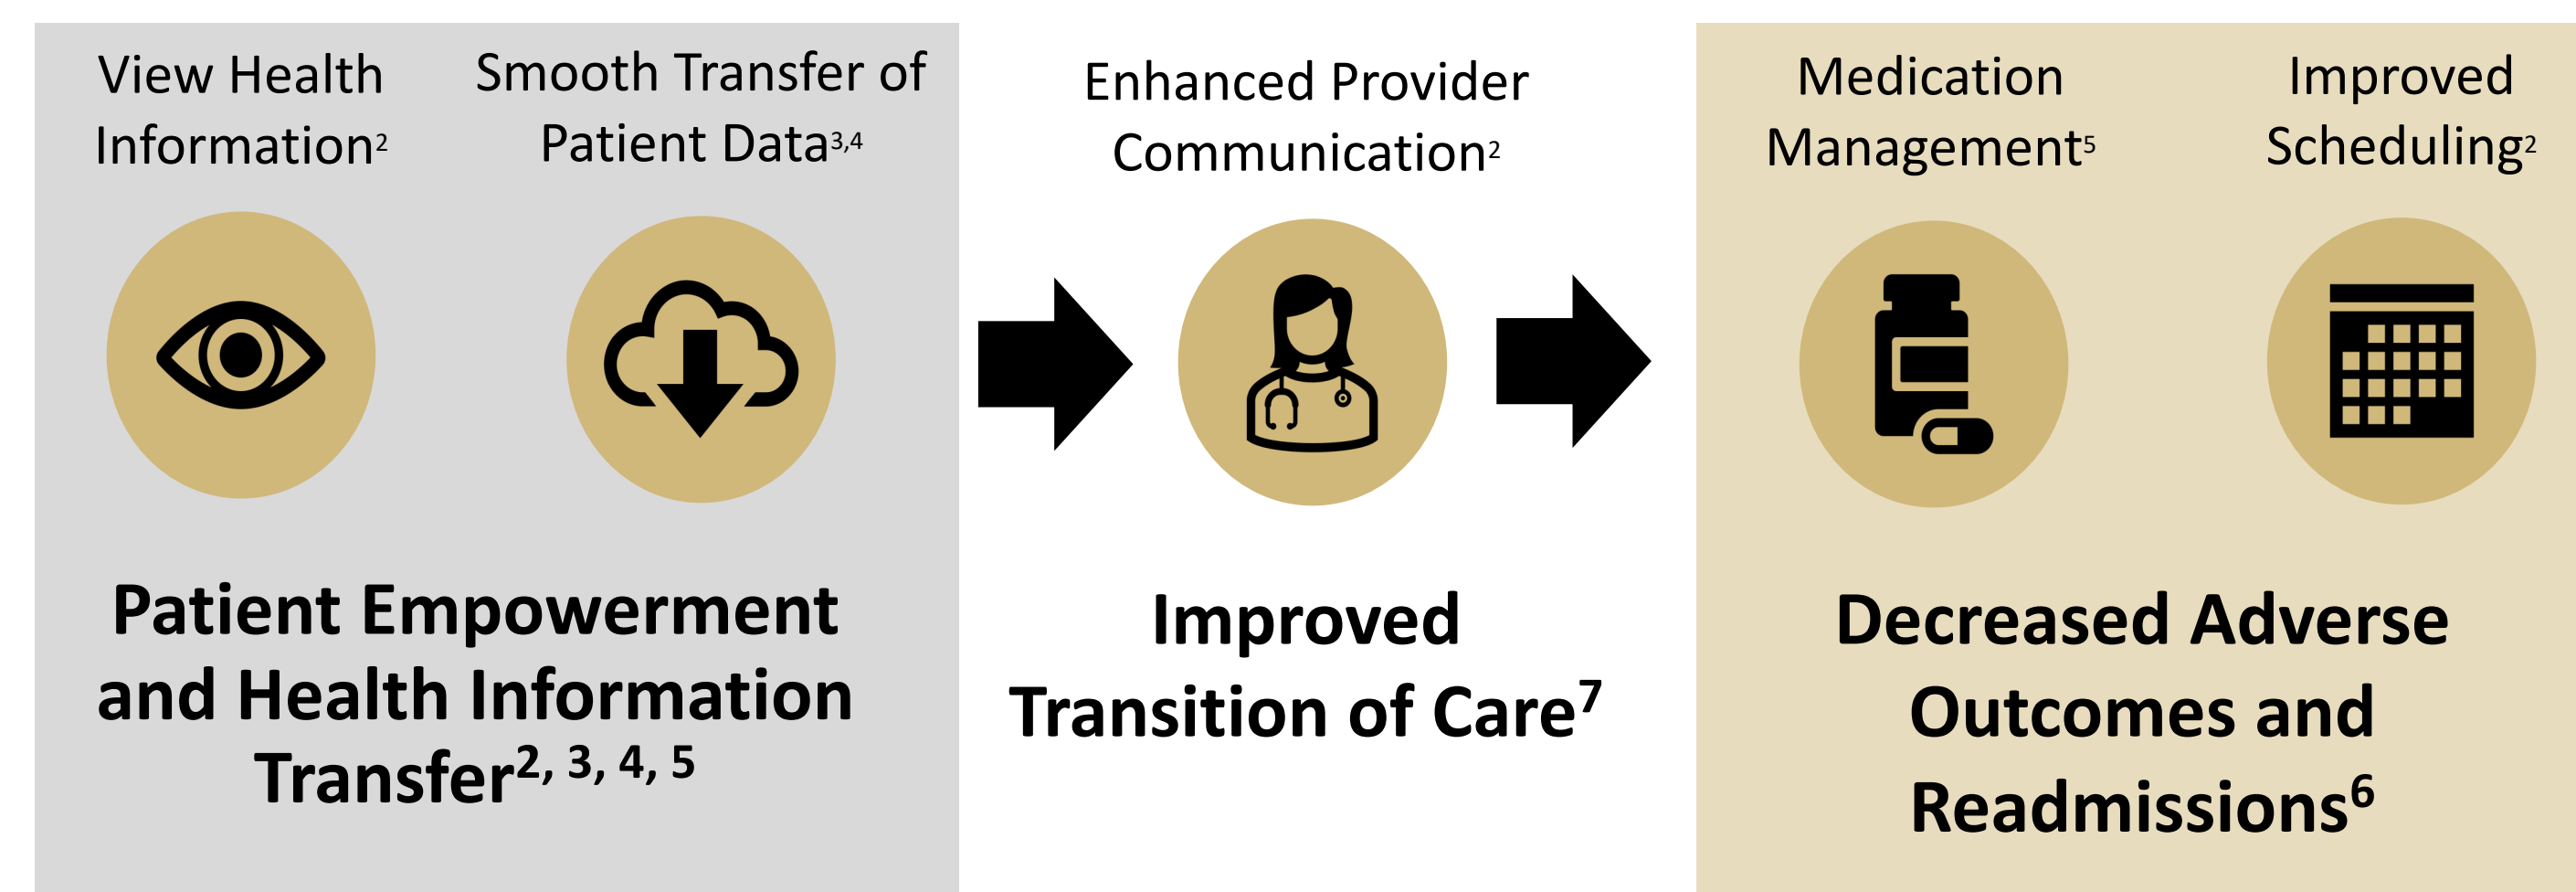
View Health Information$^{2}$

Smooth Transfer of Patient Data$^{3,4}$

Patient Empowerment and Health Information Transfer$^{2, 3, 4, 5}$

Enhanced Provider Communication$^{2}$

Improved Transition of Care$^{7}$

Medication Management$^{5}$

Improved Scheduling$^{2}$

Decreased Adverse Outcomes and Readmissions$^{6}$